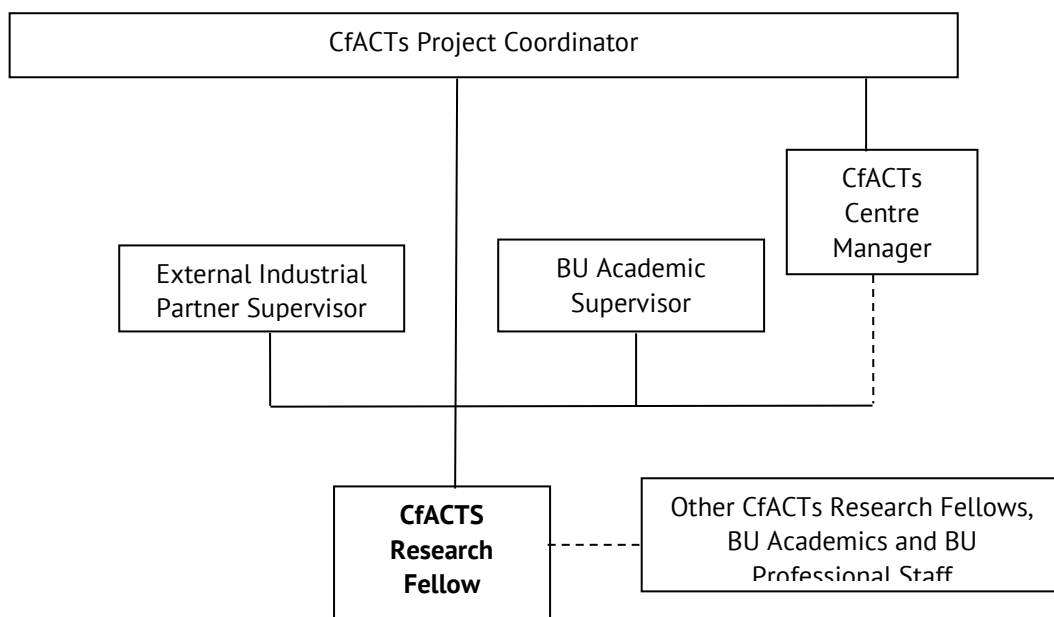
CfACTs Project Coordinator

CfACTs Centre Manager

External Industrial Partner Supervisor

BU Academic Supervisor

**CfACTS Research Fellow**

Other CfACTs Research Fellows, BU Academics and BU Professional Staff